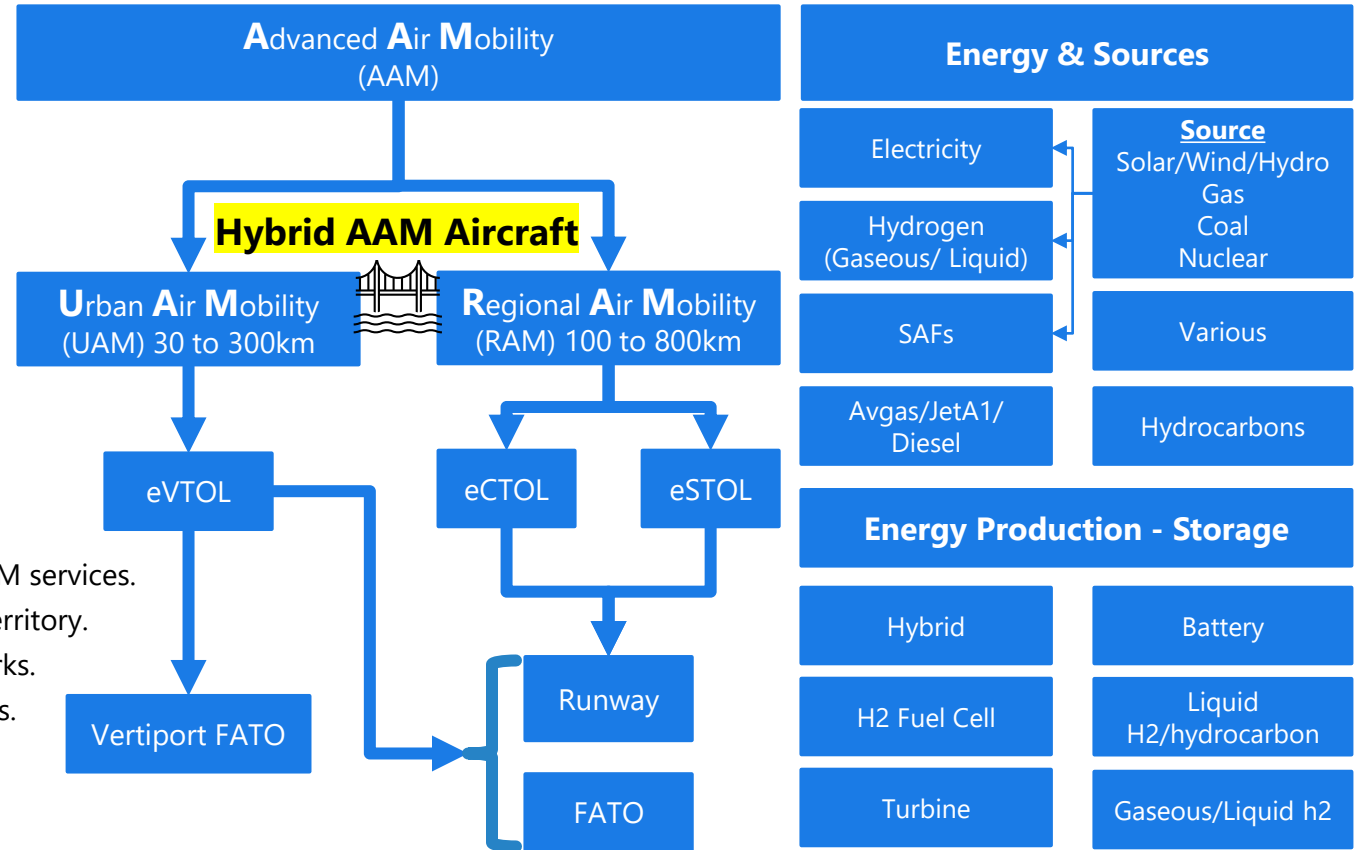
Advanced Air Mobility (AAM)

Hybrid AAM Aircraft

Urban Air Mobility (UAM) 30 to 300km

Regional Air Mobility (RAM) 100 to 800km

eVTOL

eCTOL

eSTOL

Vertiport FATO

Runway

FATO

M services.
erritory.
rks.
s.

Energy & Sources

Electricity

Source
Solar/Wind/Hydro
Gas
Coal
Nuclear

Hydrogen (Gaseous/ Liquid)

SAFs

Various

Avgas/JetA1/ Diesel

Hydrocarbons

Energy Production - Storage

Hybrid

Battery

H2 Fuel Cell

Liquid H2/hydrocarbon

Turbine

Gaseous/Liquid h2